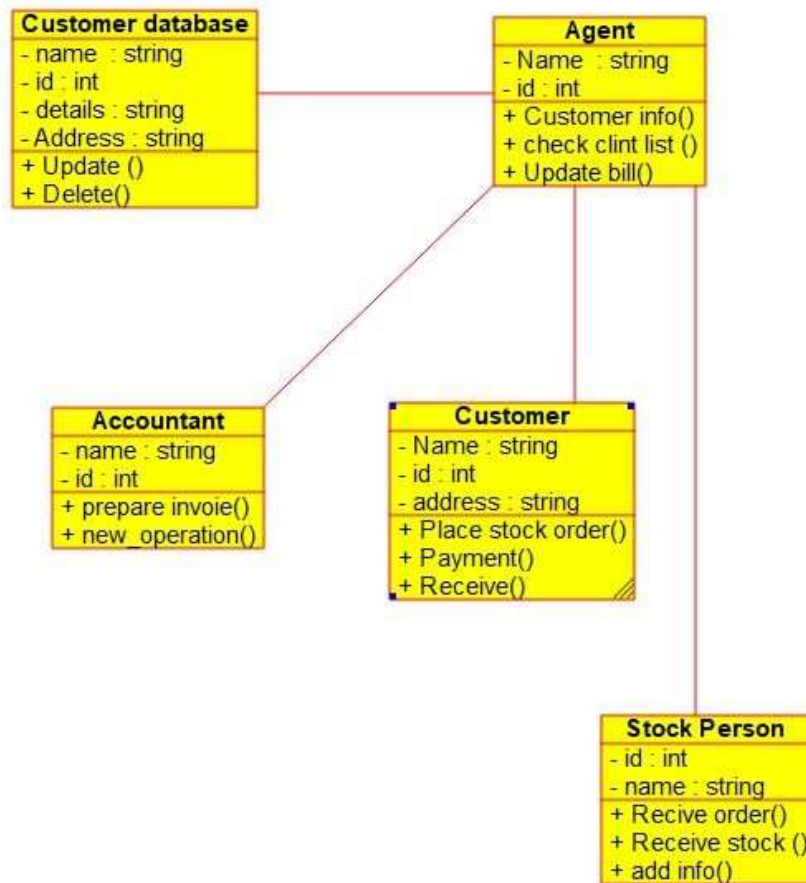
Customer database
- name : string
- id : int
- details : string
- Address : string
+ Update ()
+ Delete()

Agent
- Name : string
- id : int
+ Customer info()
+ check clint list ()
+ Update bill()

Accountant
- name : string
- id : int
+ prepare invoie()
+ new_operation()

Customer
- Name : string
- id : int
- address : string
+ Place stock order()
+ Payment()
+ Receive()

Stock Person
- id : int
- name : string
+ Recive order()
+ Receive stock ()
+ add info()